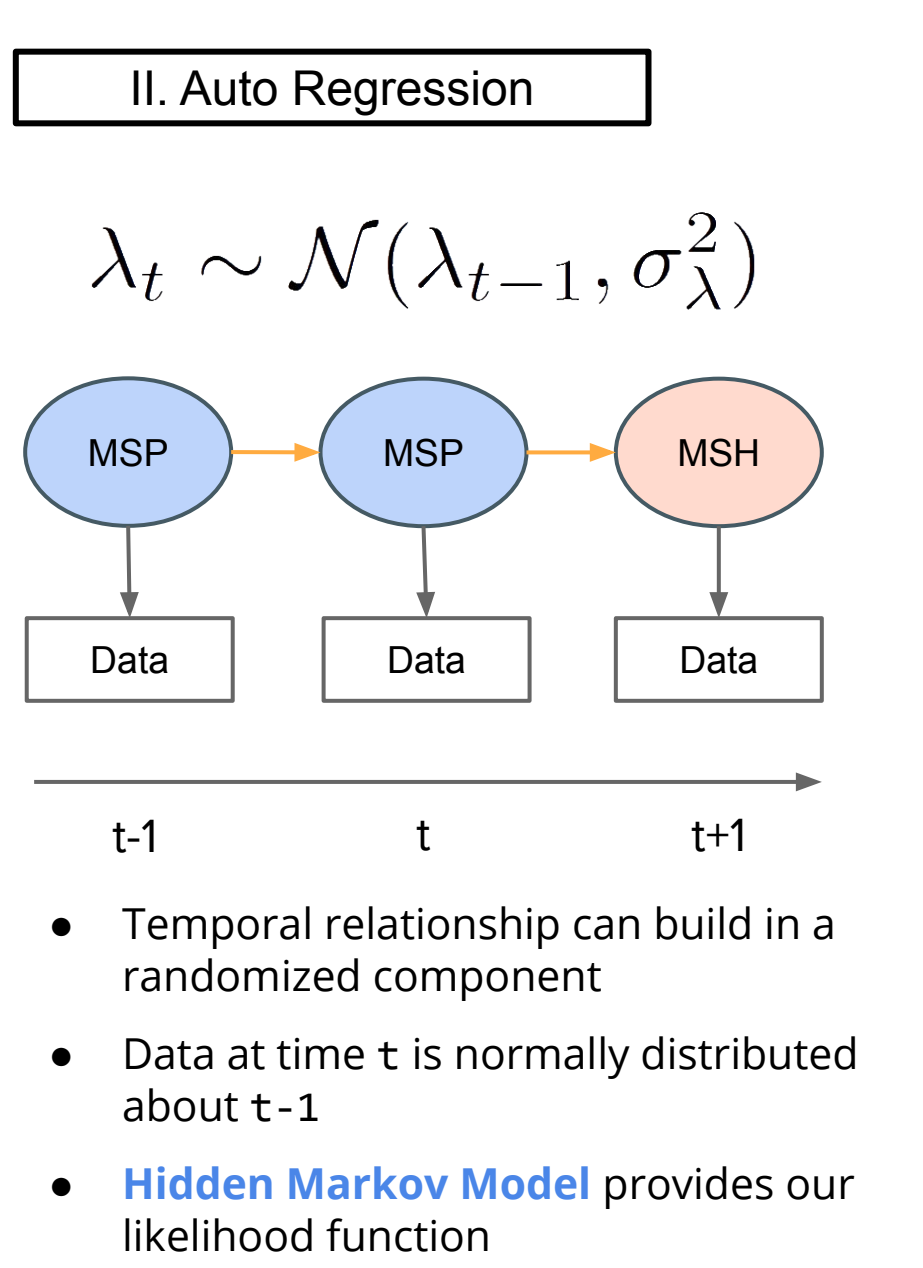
II. Auto Regression

$\lambda_t \sim \mathcal{N}(\lambda_{t-1}, \sigma_\lambda^2)$

MSP

MSP

MSH

Data

Data

Data

t-1

t

t+1

- Temporal relationship can build in a randomized component
- Data at time t is normally distributed about t-1
- Hidden Markov Model provides our likelihood function